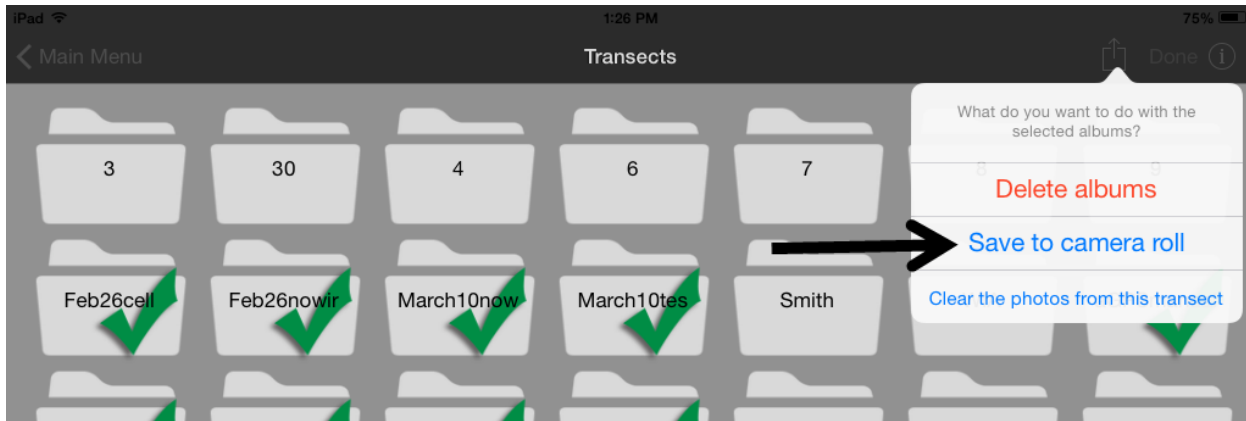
iPad
1:26 PM
75%
Main Menu
Transects
Done

3
30
4
6
7
8
9
Feb26cell
Feb26nowir
March10now
March10tes
Smith

What do you want to do with the selected albums?
Delete albums
Save to camera roll
Clear the photos from this transect